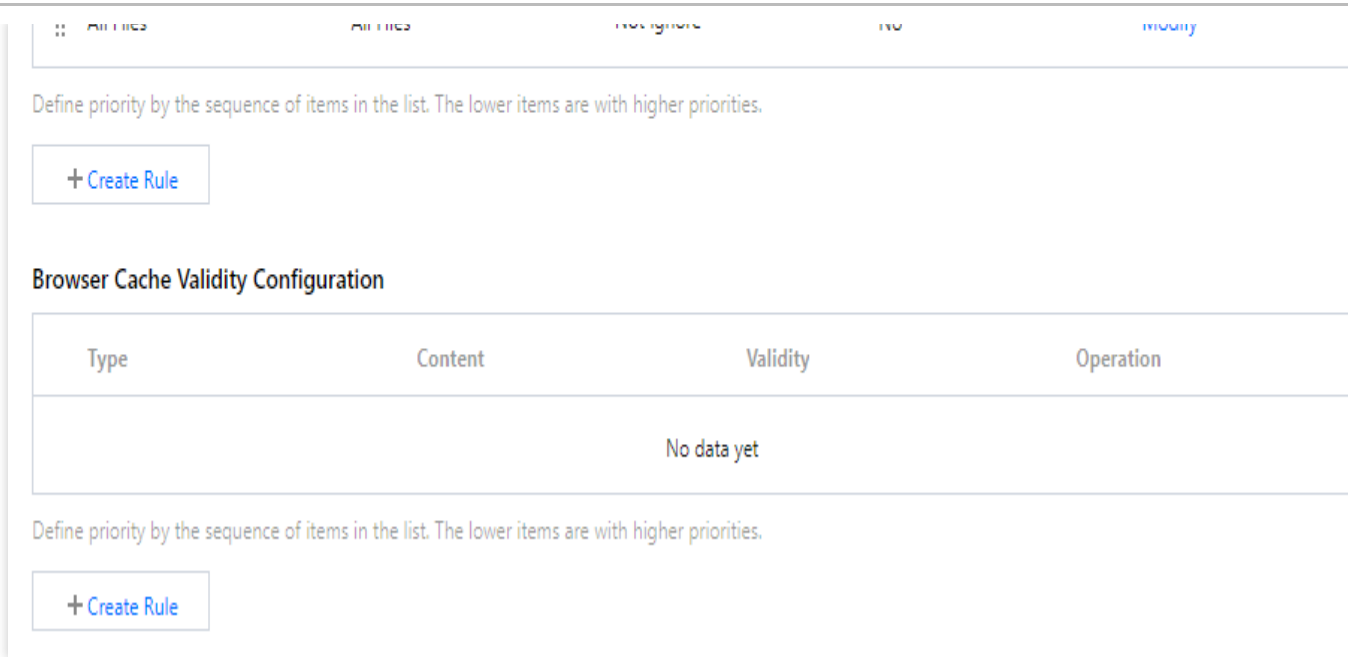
| All Files | All Files | Not ignore | No | Modify |
|---|---|---|---|---|

Define priority by the sequence of items in the list. The lower items are with higher priorities.

+ Create Rule

Browser Cache Validity Configuration

| Type | Content | Validity | Operation |
|---|---|---|---|
| No data yet | | | |

Define priority by the sequence of items in the list. The lower items are with higher priorities.

+ Create Rule